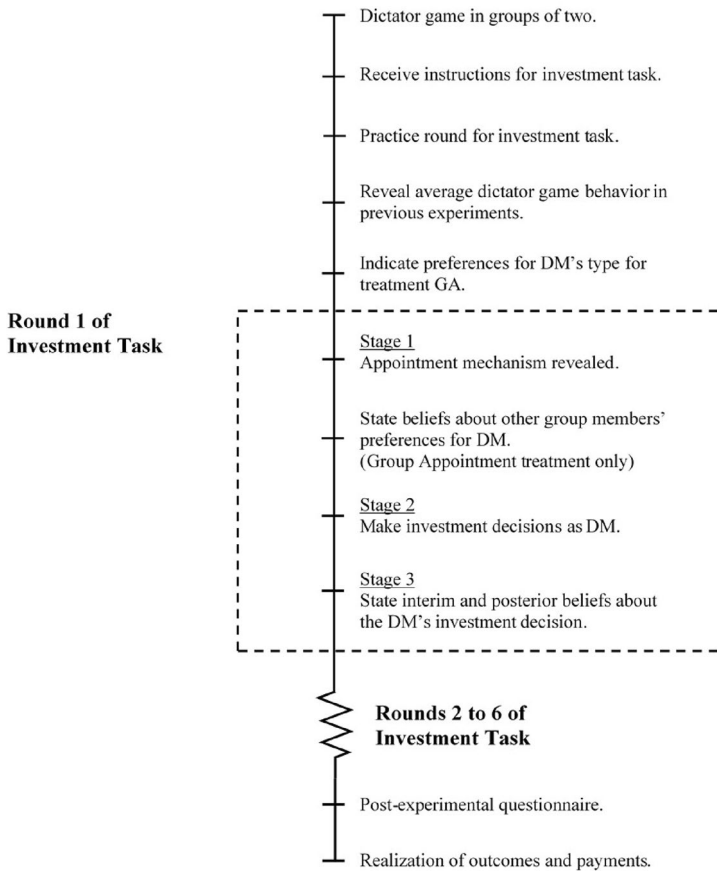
Dictator game in groups of two.

Receive instructions for investment task.

Practice round for investment task.

Reveal average dictator game behavior in previous experiments.

Indicate preferences for DM's type for treatment GA.

Round 1 of Investment Task

Stage 1
Appointment mechanism revealed.

State beliefs about other group members' preferences for DM.
(Group Appointment treatment only)

Stage 2
Make investment decisions as DM.

Stage 3
State interim and posterior beliefs about the DM's investment decision.

Rounds 2 to 6 of Investment Task

Post-experimental questionnaire.

Realization of outcomes and payments.